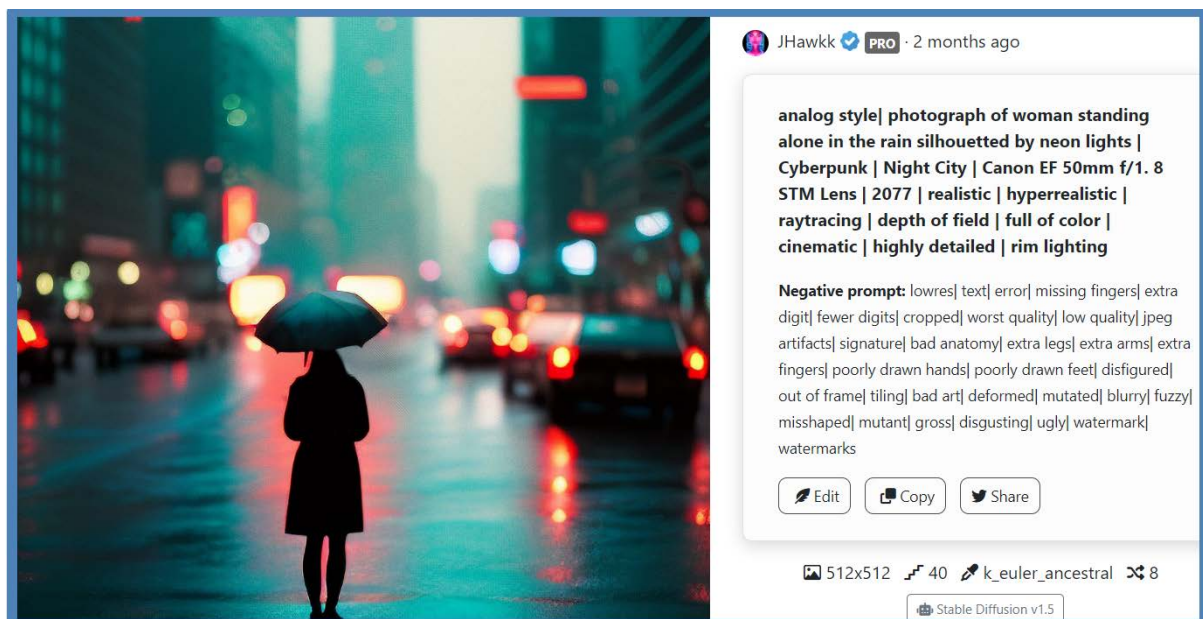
JHawkk PRO · 2 months ago

analog style| photograph of woman standing alone in the rain silhouetted by neon lights | Cyberpunk | Night City | Canon EF 50mm f/1. 8 STM Lens | 2077 | realistic | hyperrealistic | raytracing | depth of field | full of color | cinematic | highly detailed | rim lighting

Negative prompt: lowres| text| error| missing fingers| extra digit| fewer digits| cropped| worst quality| low quality| jpeg artifacts| signature| bad anatomy| extra legs| extra arms| extra fingers| poorly drawn hands| poorly drawn feet| disfigured| out of frame| tiling| bad art| deformed| mutated| blurry| fuzzy| misshaped| mutant| gross| disgusting| ugly| watermark| watermarks

Edit Copy Share

512x512 40 k_euler_ancestral 8

Stable Diffusion v1.5